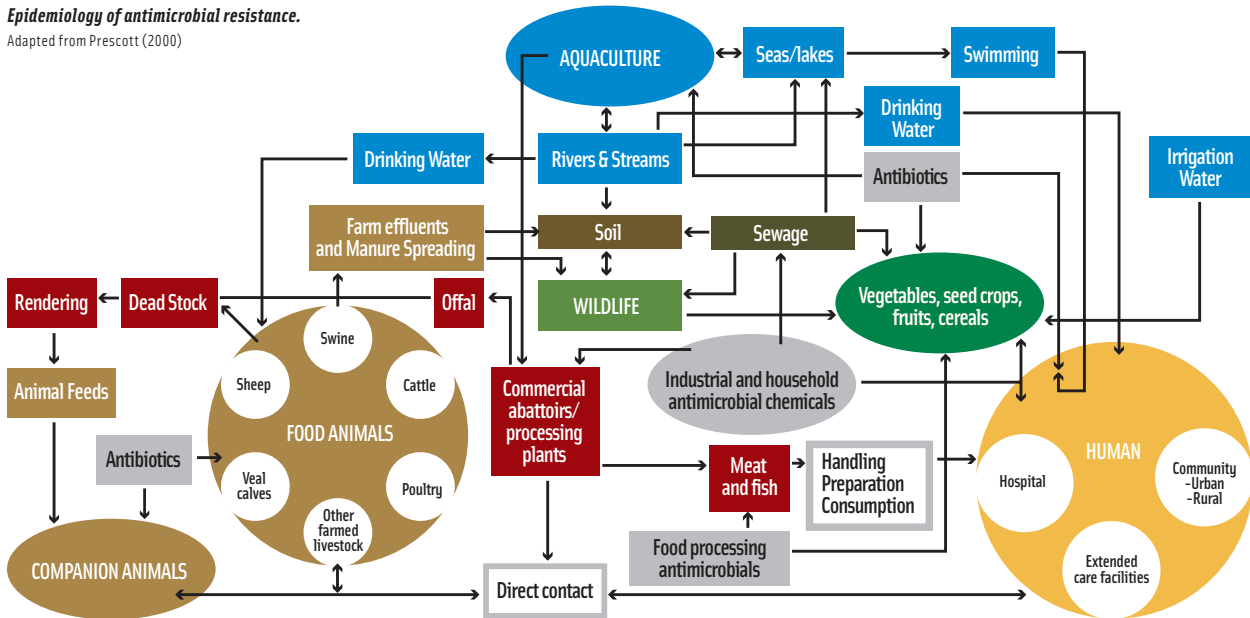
Epidemiology of antimicrobial resistance.
Adapted from Prescott (2000)

AQUACULTURE

Seas/lakes

Swimming

Drinking Water

Rivers & Streams

Drinking Water

Antibiotics

Irrigation Water

Farm effluents and Manure Spreading

Soil

Sewage

Vegetables, seed crops, fruits, cereals

Rendering

Dead Stock

Offal

WILDLIFE

Swine

Sheep

Cattle

FOOD ANIMALS

Veal calves

Poultry

Other farmed livestock

Animal Feeds

Antibiotics

Commercial abattoirs/ processing plants

Industrial and household antimicrobial chemicals

HUMAN

Hospital

Community -Urban -Rural

Extended care facilities

Meat and fish

Handling Preparation Consumption

Food processing antimicrobials

COMPANION ANIMALS

Direct contact